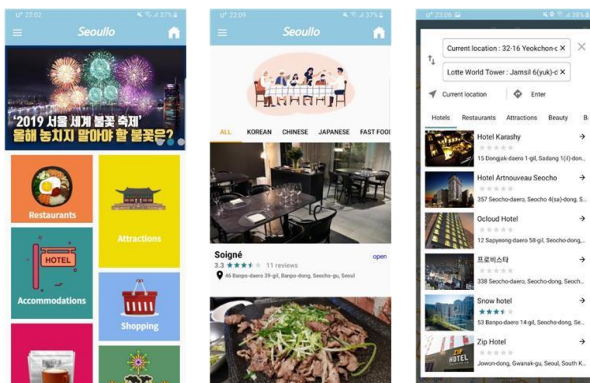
22:02 37%

Seoullo

'2019 서울 세계 불꽃 축제'
올해 놓치지 말아야 할 불꽃은?

Restaurants

Attractions

HOTEL

Accommodations

Shopping

22:09 37%

Seoullo

ALL KOREAN CHINESE JAPANESE FAST FOOD

Soigné
open
3.3 11 reviews
46 Banpo-daero 39-gil, Banpo-dong, Seocho-gu, Seoul

23:05 38%

Current location : 32-16 Yeokchon-c
Lotte World Tower : Jamsil 6(yuk)-c

Current location
Enter

Hotels Restaurants Attractions Beauty B

Hotel Karashy
15 Dongjak-daero 1-gil, Sadang 1(il)-don

Hotel Artnouveau Seocho
357 Seocho-daero, Seocho 4(sa)-dong, S

Ocloud Hotel
12 Sapyeong-daero 58-gil, Seocho-dong,

프로비스타
338 Seocho-daero, Seocho-dong, Seoch

Snow hotel
53 Banpo-daero 14-gil, Seocho-dong, Se

Zip Hotel
Jowon-dong, Gwanak-gu, Seoul, South K

HOTEL